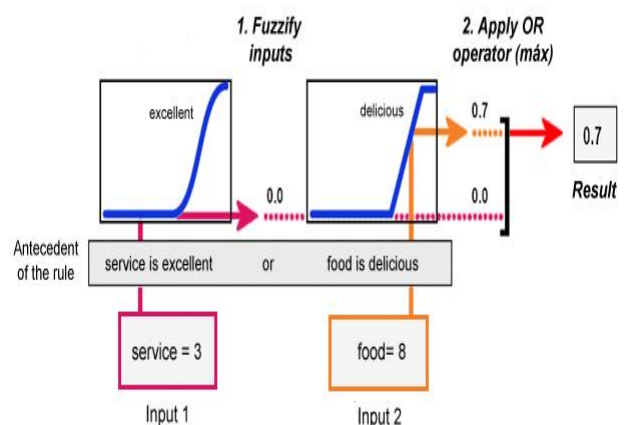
1. Fuzzify inputs

2. Apply OR operator (máx)

excellent

delicious

0.7

0.7

0.0

0.0

Result

Antecedent of the rule

service is excellent

or

food is delicious

service = 3

food= 8

Input 1

Input 2